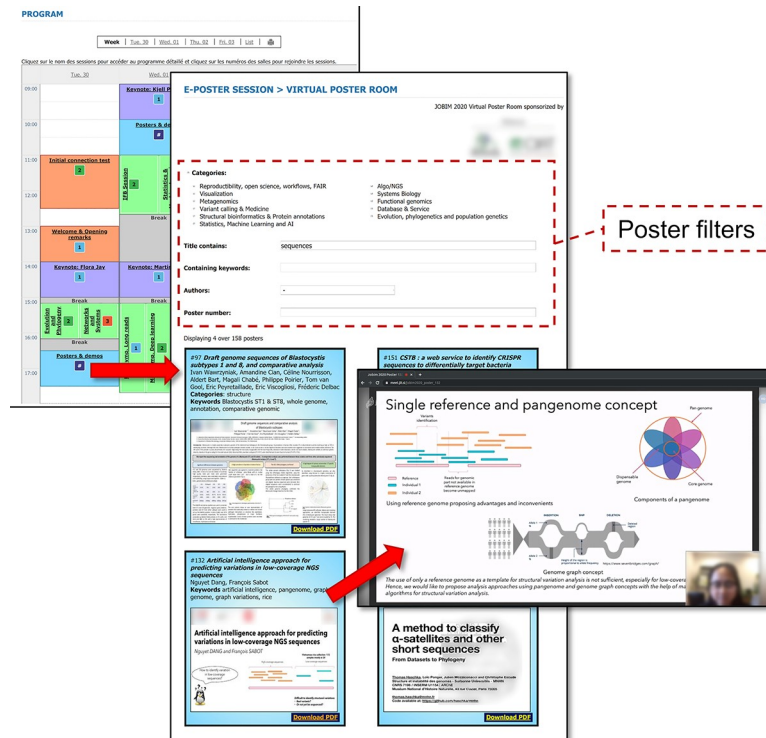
PROGRAM

Week | Tue. 30 | Wed. 01 | Thu. 02 | Fri. 03 | List

Cliquez sur le nom des sessions pour accéder au programme détaillé et cliquez sur les numéros des salles pour rejoindre les sessions.

Tue. 30 | Wed. 01

09:00
10:00
11:00
12:00
13:00
14:00
15:00
16:00
17:00

Keynote: Kjell P
1
Posters & de
Initial connection test
2
IFB Session
3
Statistics &
Break
Welcome & Opening remarks
1
Keynote: Flora Jay
1
Keynote: Marti
1
Break
Break
Evolution and Phylogeny
2
Networks and Systems
3
Long reads
Deep learning
3
Break
Posters & demos

E-POSTER SESSION > VIRTUAL POSTER ROOM

JOBIM 2020 Virtual Poster Room sponsored by

Categories:
Reproductibility, open science, workflows, FAIR
Visualization
Metagenomics
Variant calling & Medicine
Structural bioinformatics & Protein annotations
Statistics, Machine Learning and AI
Algo/NGS
Systems Biology
Functional genomics
Database & Service
Evolution, phylogenetics and population genetics

Title contains: sequences

Containing keywords:

Authors: -

Poster number:

Poster filters

Displaying 4 over 158 posters

#97 Draft genome sequences of Blastocystis subtypes 1 and 8, and comparative analysis
Ivan Wawrzyniak, Amandine Clan, Céline Nourrisson, Aldert Bart, Magali Chabé, Philippe Poirier, Tom van Gool, Eric Peyretaillade, Eric Viscogliosi, Frédéric Delbac
Categories: structure
Keywords Blastocystis ST1 & ST8, whole genome, annotation, comparative genomic
Download PDF

#151 CSTB : a web service to identify CRISPR sequences to differentially target bacteria

Single reference and pangenome concept
Variants identification
Pan genome
Reference
Individual 1
Individual 2
Reads for genomic part not available in reference genome become unmapped
Dispensable genome
Core genome
Components of a pangenome
Using reference genome proposing advantages and inconvenients
INSERTION
SNP
DELETION
Genome graph concept
The use of only a reference genome as a template for structural variation analysis is not sufficient, especially for low-covera
Hence, we would like to propose analysis approaches using pangenome and genome graph concepts with the help of m
algorithms for structural variation analysis.

#132 Artificial intelligence approach for predicting variations in low-coverage NGS sequences
Nguyet Dang, François Sabot
Keywords artificial intelligence, pangenome, graph genome, graph variations, nice

Artificial intelligence approach for predicting variations in low-coverage NGS sequences
Nguyet DANG and François SABOT
Download PDF

A method to classify α-satellites and other short sequences
From Datasets to Phylogeny
Download PDF